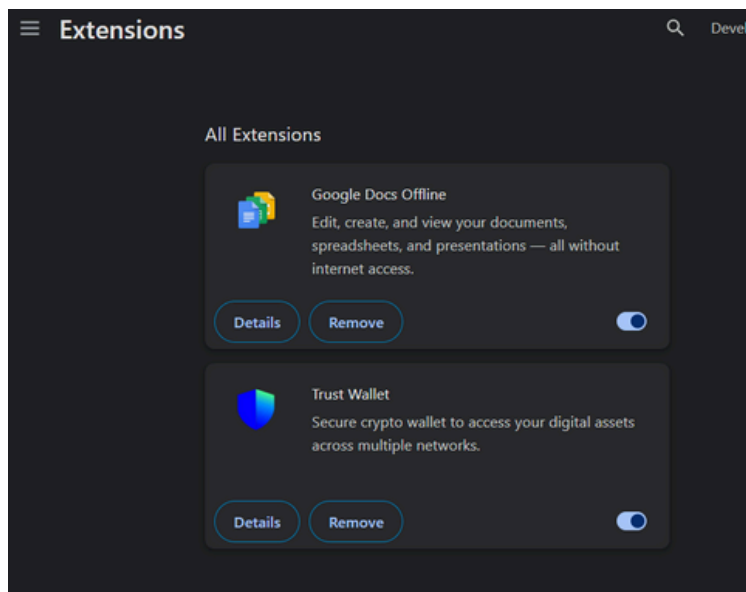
Extensions

Devel

All Extensions

Google Docs Offline
Edit, create, and view your documents, spreadsheets, and presentations — all without internet access.

Details
Remove

Trust Wallet
Secure crypto wallet to access your digital assets across multiple networks.

Details
Remove